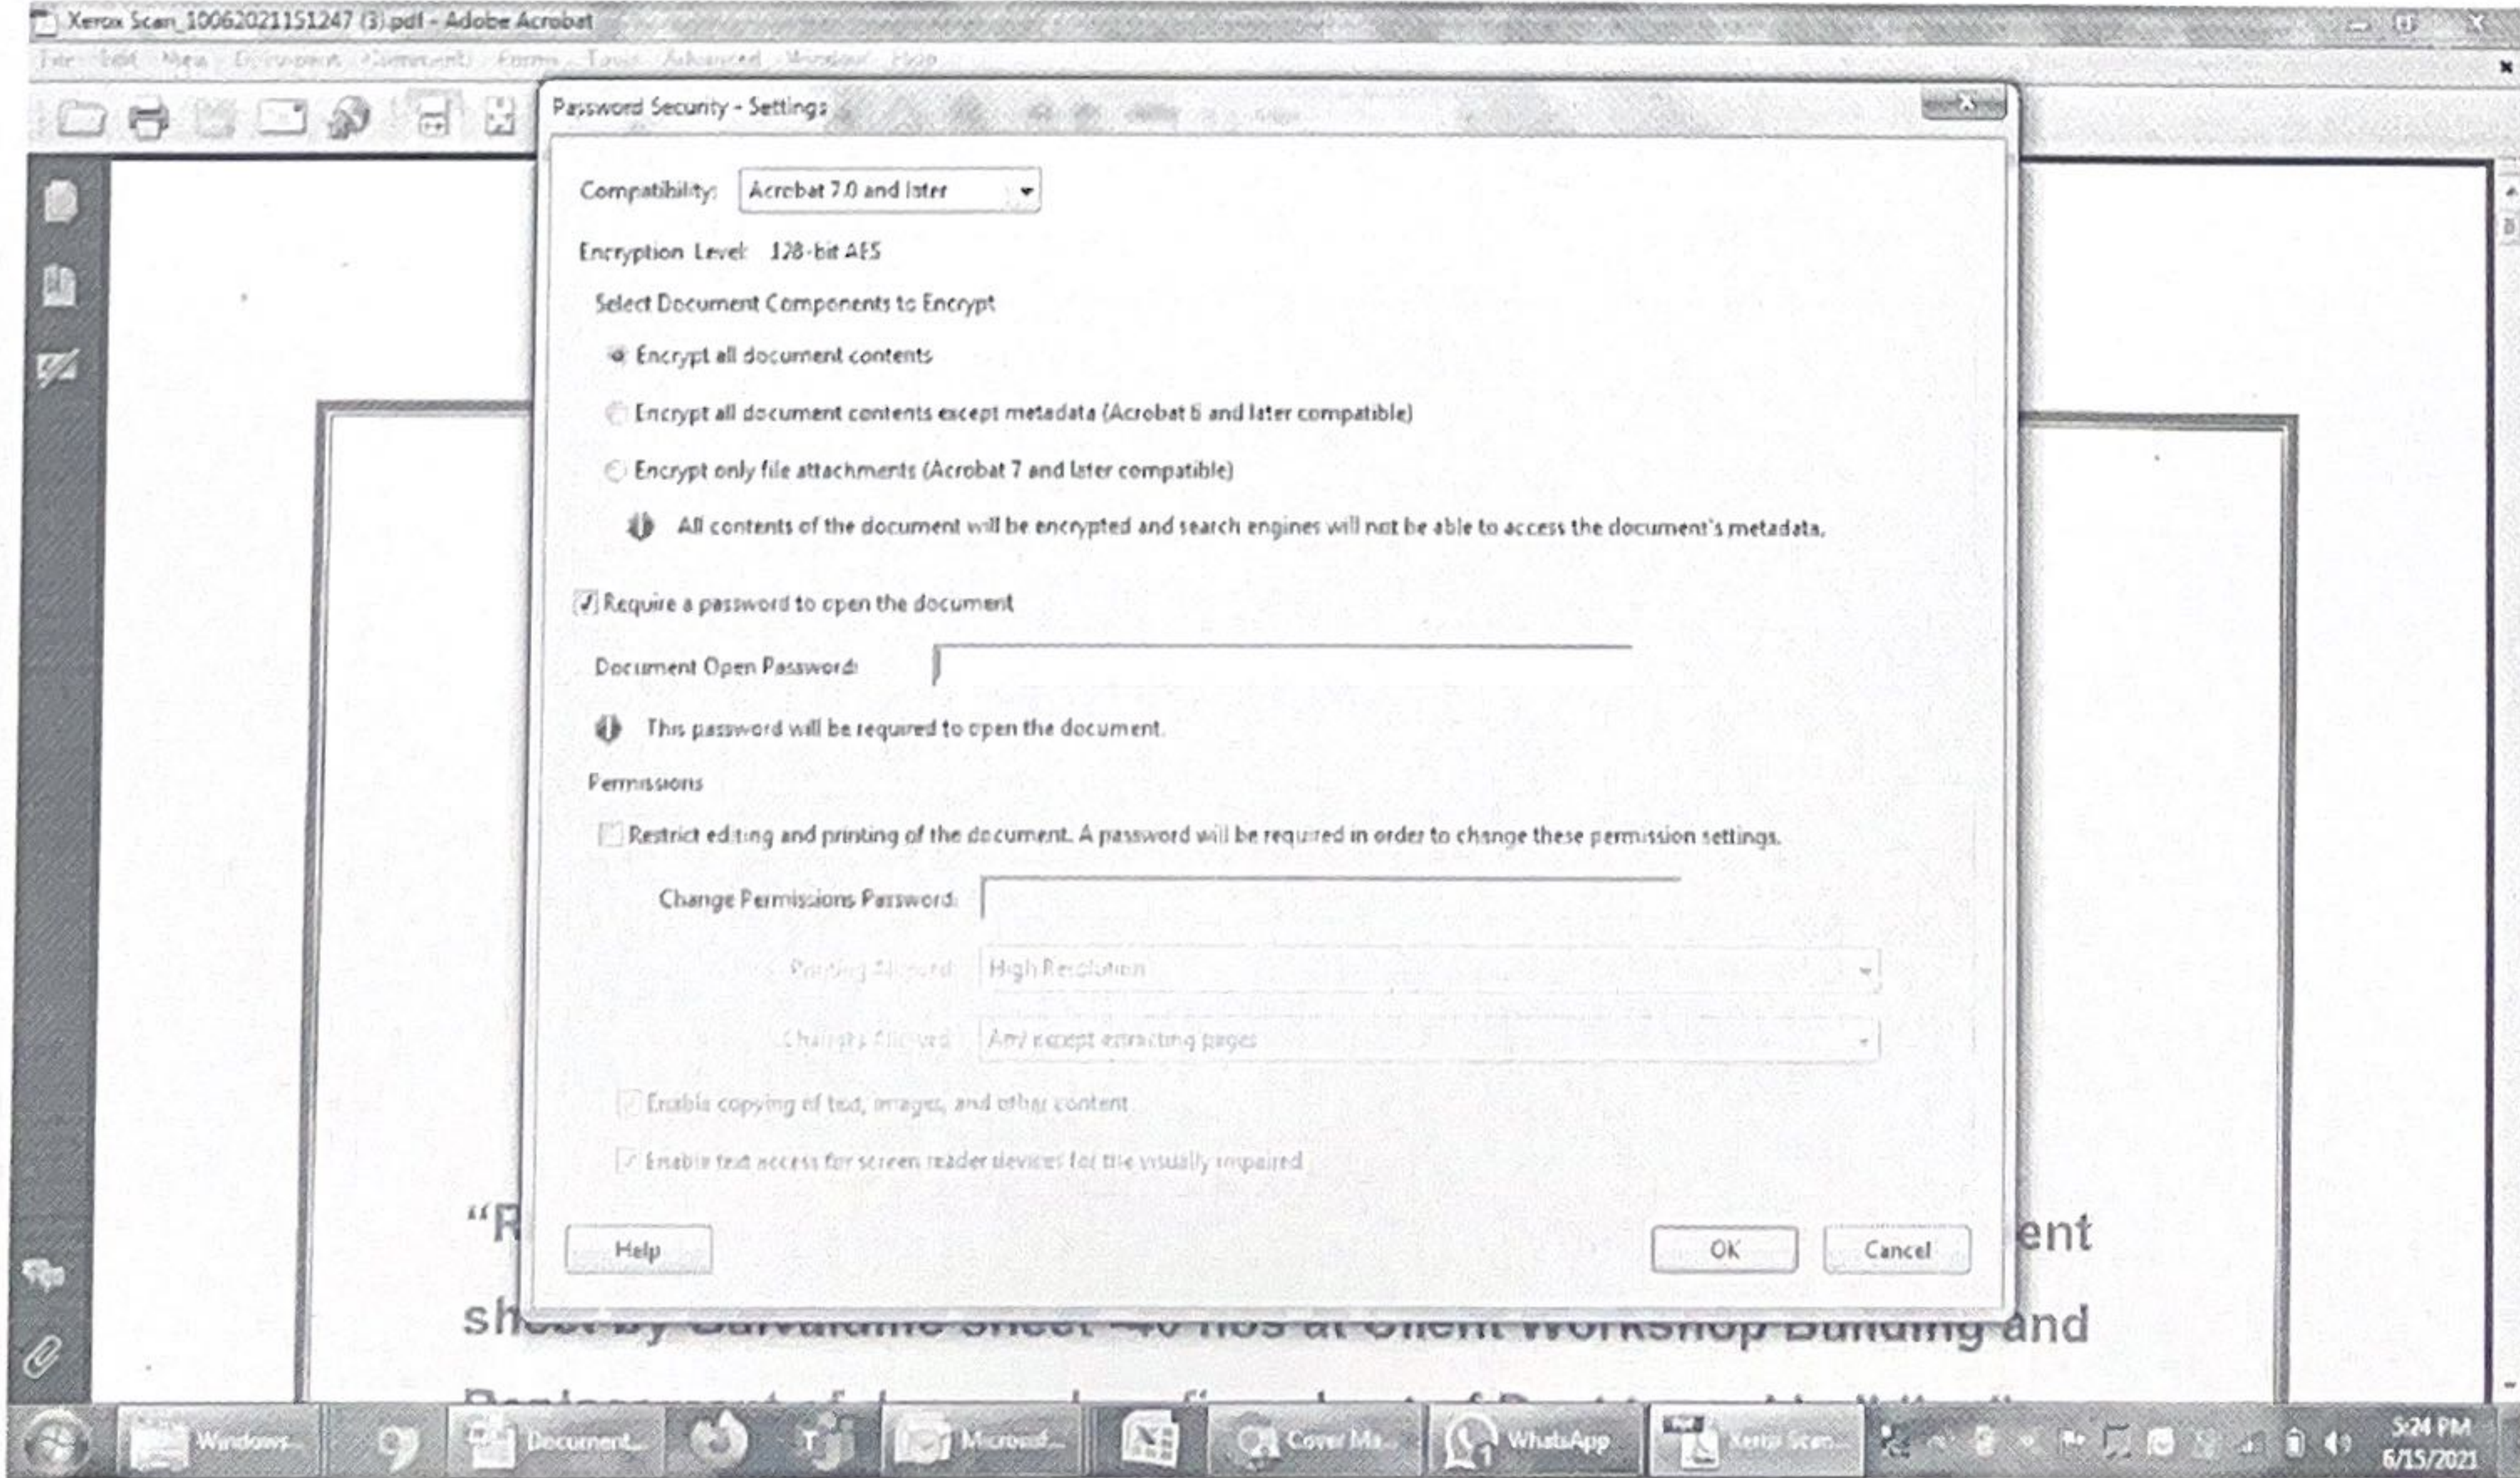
Xerox Scan_10062021151247 (3).pdf - Adobe Acrobat

File Edit View Document Comments Forms Tools Advanced Window Help

Password Security - Settings

Compatibility: Acrobat 7.0 and later

Encryption Level: 128-bit AES

Select Document Components to Encrypt

Encrypt all document contents

Encrypt all document contents except metadata (Acrobat 6 and later compatible)

Encrypt only file attachments (Acrobat 7 and later compatible)

All contents of the document will be encrypted and search engines will not be able to access the document's metadata.

Require a password to open the document

Document Open Password:

This password will be required to open the document.

Permissions

Restrict editing and printing of the document. A password will be required in order to change these permission settings.

Change Permissions Password:

Printing Allowed: High Resolution

Changes Allowed: Any except extracting pages

Enable copying of text, images, and other content

Enable text access for screen reader devices for the visually impaired

Help

OK

Cancel

"R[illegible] ent

sh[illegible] and

Windows... Document... Cover Ma... WhatsApp Xerox Scan... Microsoft...

5:24 PM
6/15/2021